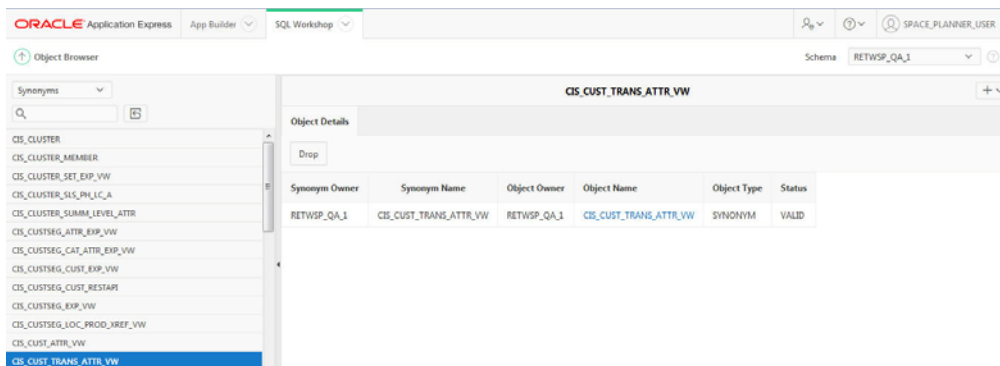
ORACLE Application Express App Builder SQL Workshop SPACE_PLANNER_USER

Object Browser

Schema RETWSP_QA_1

Synonyms

CIS_CLUSTER
CIS_CLUSTER_MEMBER
CIS_CLUSTER_SET_EXP_VW
CIS_CLUSTER_SLS_PH_LC_A
CIS_CLUSTER_SUMM_LEVEL_ATTR
CIS_CUSTSEG_ATTR_EXP_VW
CIS_CUSTSEG_CAT_ATTR_EXP_VW
CIS_CUSTSEG_CUST_EXP_VW
CIS_CUSTSEG_CUST_RESTAPI
CIS_CUSTSEG_EXP_VW
CIS_CUSTSEG_LOC_PROD_XREF_VW
CIS_CUST_ATTR_VW
CIS_CUST_TRANS_ATTR_VW

CIS_CUST_TRANS_ATTR_VW

Object Details

Drop

| Synonym Owner | Synonym Name | Object Owner | Object Name | Object Type | Status |
|---|---|---|---|---|---|
| RETWSP_QA_1 | CIS_CUST_TRANS_ATTR_VW | RETWSP_QA_1 | CIS_CUST_TRANS_ATTR_VW | SYNONYM | VALID |